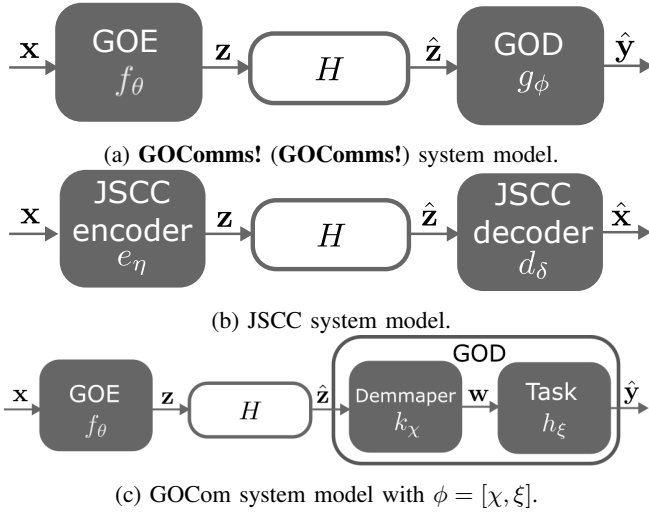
$\mathbf{x}$ GOE $f_\theta$ $\mathbf{z}$ $H$ $\hat{\mathbf{z}}$ GOD $g_\phi$ $\hat{\mathbf{y}}$

(a) **GOComms!** (**GOComms!**) system model.

$\mathbf{x}$ JSCC encoder $e_\eta$ $\mathbf{z}$ $H$ $\hat{\mathbf{z}}$ JSCC decoder $d_\delta$ $\hat{\mathbf{x}}$

(b) JSCC system model.

GOD

$\mathbf{x}$ GOE $f_\theta$ $\mathbf{z}$ $H$ $\hat{\mathbf{z}}$ Demmaper $k_\chi$ $\mathbf{w}$ Task $h_\xi$ $\hat{\mathbf{y}}$

(c) GOCom system model with $\phi = [\chi, \xi]$.